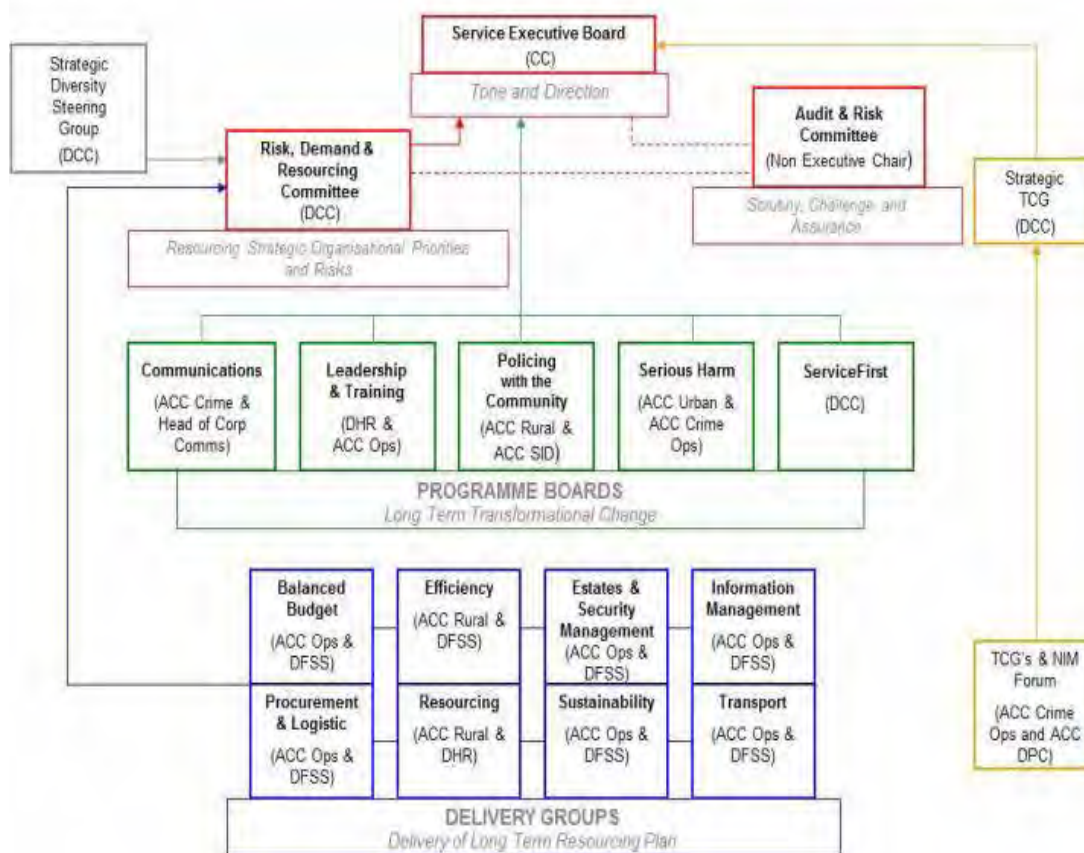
Service Executive Board
(CC)
Tone and Direction

Strategic Diversity Steering Group
(DCC)

Risk, Demand & Resourcing Committee
(DCC)
Resourcing Strategic Organisational Priorities and Risks

Audit & Risk Committee
(Non Executive Chair)
Scrutiny, Challenge and Assurance

Strategic TCG
(DCC)

Communications
(ACC Crime & Head of Corp Comms)

Leadership & Training
(DHR & ACC Ops)

Policing with the Community
(ACC Rural & ACC SID)

Serious Harm
(ACC Urban & ACC Crime Ops)

ServiceFirst
(DCC)

PROGRAMME BOARDS
Long Term Transformational Change

Balanced Budget
(ACC Ops & DFSS)

Efficiency
(ACC Rural & DFSS)

Estates & Security Management
(ACC Ops & DFSS)

Information Management
(ACC Ops & DFSS)

Procurement & Logistic
(ACC Ops & DFSS)

Resourcing
(ACC Rural & DHR)

Sustainability
(ACC Ops & DFSS)

Transport
(ACC Ops & DFSS)

TCG's & NIM Forum
(ACC Crime Ops and ACC DPC)

DELIVERY GROUPS
Delivery of Long Term Resourcing Plan